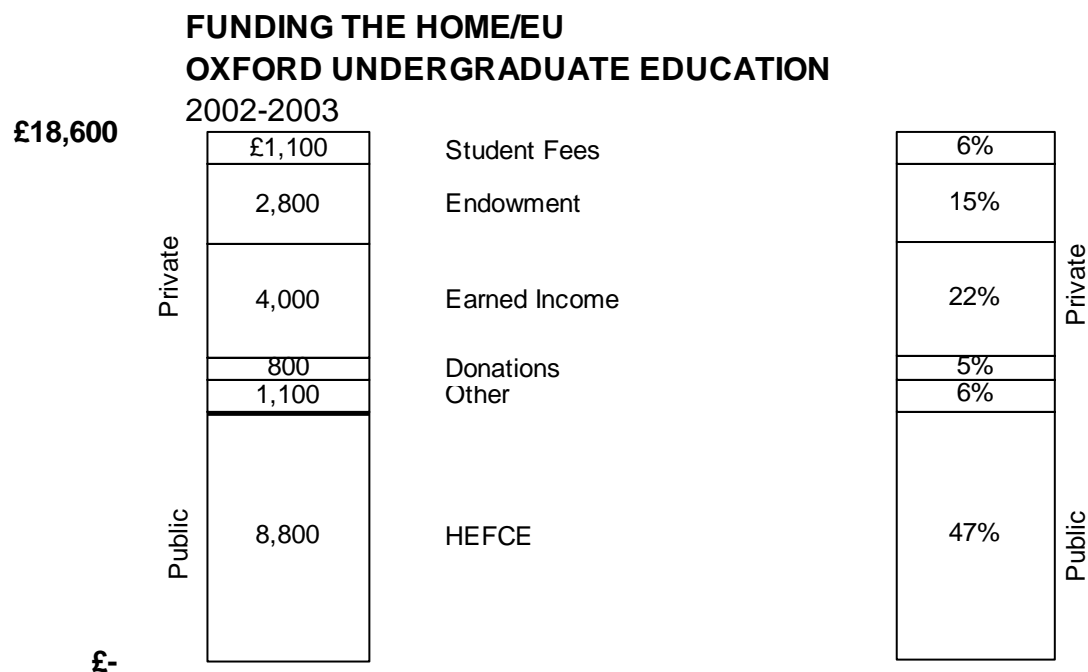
FUNDING THE HOME/EU
OXFORD UNDERGRADUATE EDUCATION
2002-2003

£18,600

Private

Public

£1,100 Student Fees 6%

2,800 Endowment 15%

4,000 Earned Income 22%

800 Donations 5%

1,100 Other 6%

8,800 HEFCE 47%

Private

Public

£-